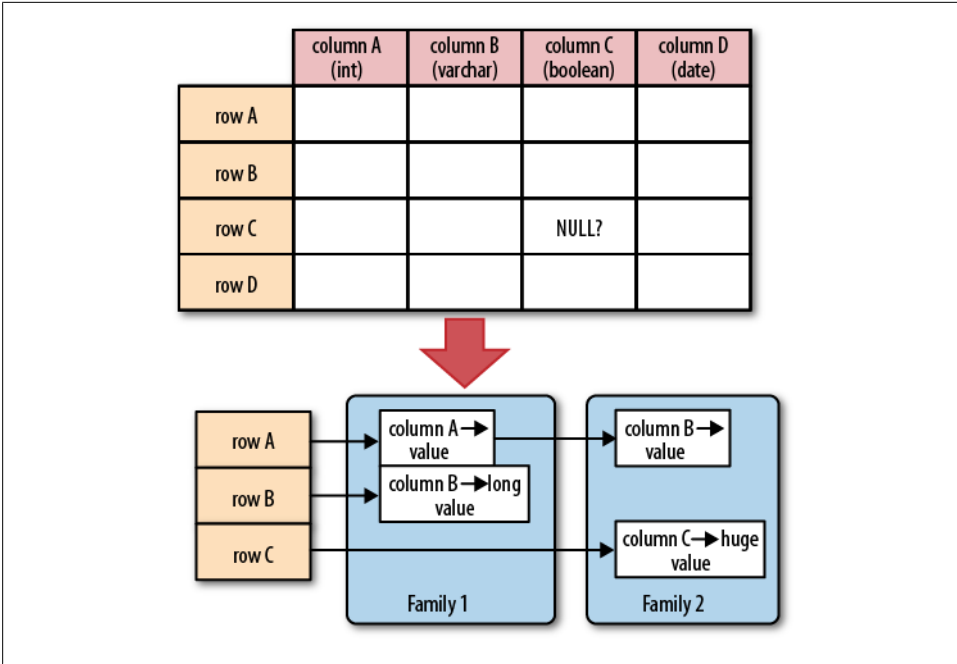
| | column A (int) | column B (varchar) | column C (boolean) | column D (date) |
|---|---|---|---|---|
| row A | | | | |
| row B | | | | |
| row C | | | NULL? | |
| row D | | | | |

row A
row B
row C

column A → value
column B → long value
Family 1

column B → value
column C → huge value
Family 2